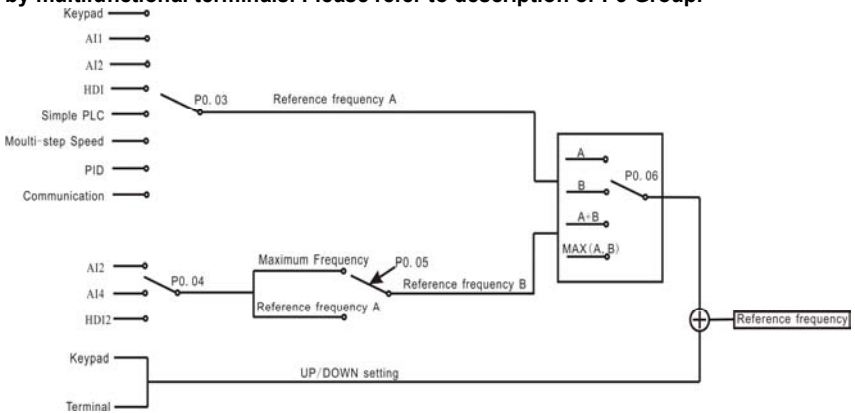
by multifunctional terminals. Please refer to description of P5 Group.

Keypad
AI1
AI2
HDI
Simple PLC
Moulti-step Speed
PID
Communication
P0. 03
Reference frequency A
A
B
A+B
MAX(A, B)
P0. 06
AI2
AI4
HDI2
P0. 04
Maximum Frequency
P0. 05
Reference frequency A
Reference frequency B
Reference frequency
Keypad
Terminal
UP/DOWN setting